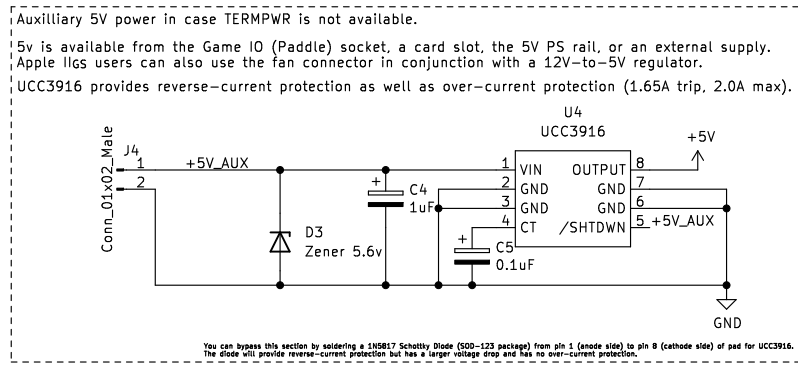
Auxilliary 5V power in case TERMPWR is not available.

5v is available from the Game IO (Paddle) socket, a card slot, the 5V PS rail, or an external supply. Apple IIGS users can also use the fan connector in conjunction with a 12V-to-5V regulator.

UCC3916 provides reverse-current protection as well as over-current protection (1.65A trip, 2.0A max).

J4
Conn_01x02_Male
1
2
+5V_AUX
D3
Zener 5.6v
C4
1uF
U4
UCC3916
1 VIN
2 GND
3 GND
4 CT
OUTPUT 8
GND 7
GND 6
/SHTDWN 5
+5V_AUX
C5
0.1uF
+5V
GND

You can bypass this section by soldering a 1N5817 Schottky Diode (SOD-123 package) from pin 1 (anode side) to pin 8 (cathode side) of pad for UCC3916. The diode will provide reverse-current protection but has a larger voltage drop and has no over-current protection.